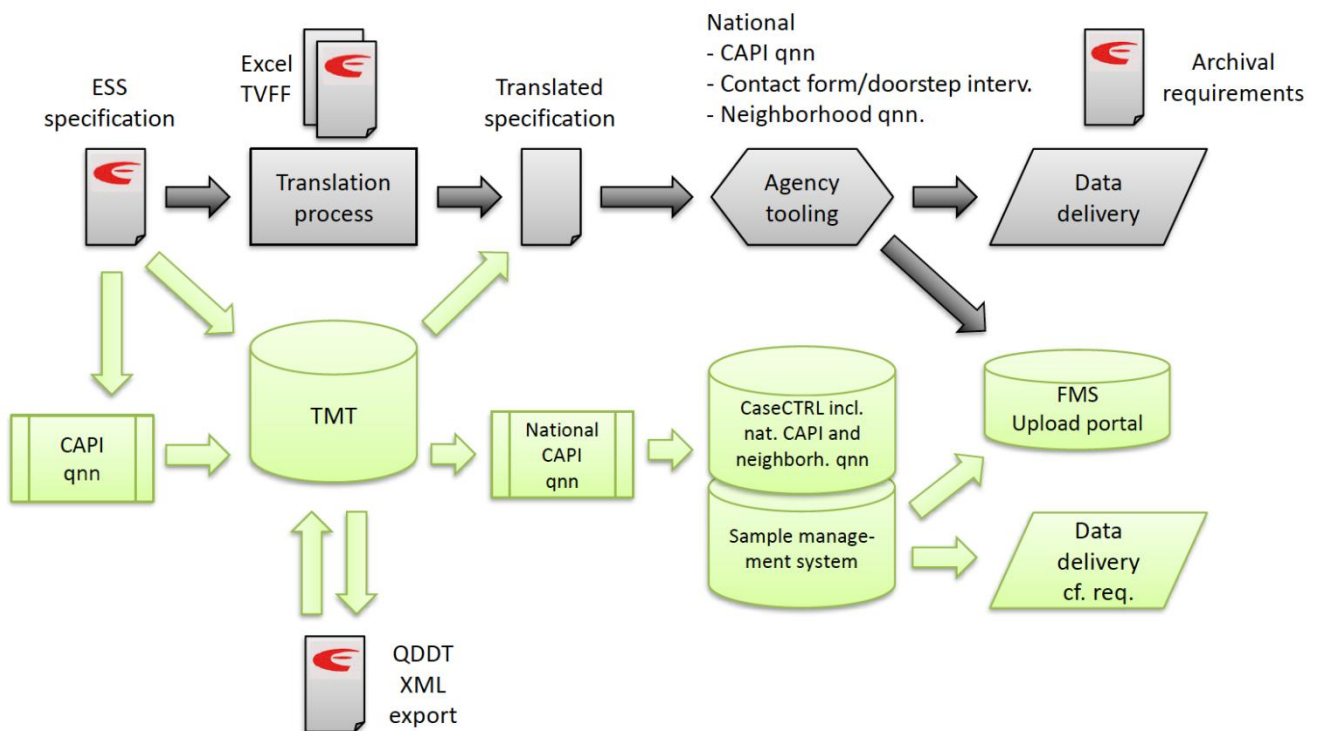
ESS specification

Excel TVFF

Translation process

Translated specification

National
- CAPI qnn
- Contact form/doorstep interv.
- Neighborhood qnn.

Agency tooling

Archival requirements

Data delivery

CAPI qnn

TMT

National CAPI qnn

CaseCTRL incl. nat. CAPI and neighborh. qnn

Sample management system

FMS Upload portal

Data delivery cf. req.

QDDT XML export